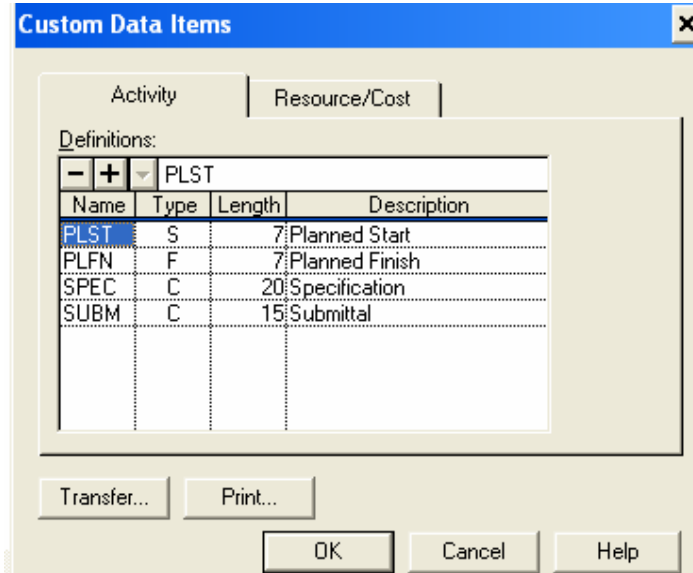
Custom Data Items

Activity

Resource/Cost

Definitions:

PLST

| Name | Type | Length | Description |
|---|---|---|---|
| PLST | S | 7 | Planned Start |
| PLFN | F | 7 | Planned Finish |
| SPEC | C | 20 | Specification |
| SUBM | C | 15 | Submittal |

Transfer...

Print...

OK

Cancel

Help